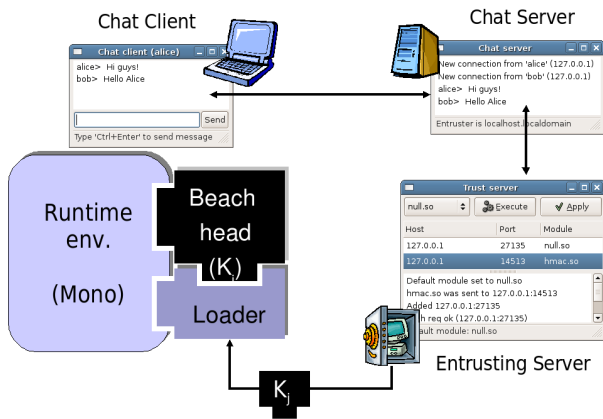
Chat Client

Chat client (alice)

alice> Hi guys!
bob> Hello Alice

Send

Type 'Ctrl+Enter' to send message

Chat Server

Chat server

New connection from 'alice' (127.0.0.1)
New connection from 'bob' (127.0.0.1)
alice> Hi guys!
bob> Hello Alice

Entruster is localhost.localdomain

Runtime env.

(Mono)

Beach head

($K_i$)

Loader

Trust server

null.so

Execute

Apply

| Host | Port | Module |
|---|---|---|
| 127.0.0.1 | 27135 | null.so |
| 127.0.0.1 | 14513 | hmac.so |

Default module set to null.so
hmac.so was sent to 127.0.0.1:14513
Added 127.0.0.1:27135
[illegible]h req ok (127.0.0.1:27135)
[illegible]ult module: null.so

Entrusting Server

$K_j$